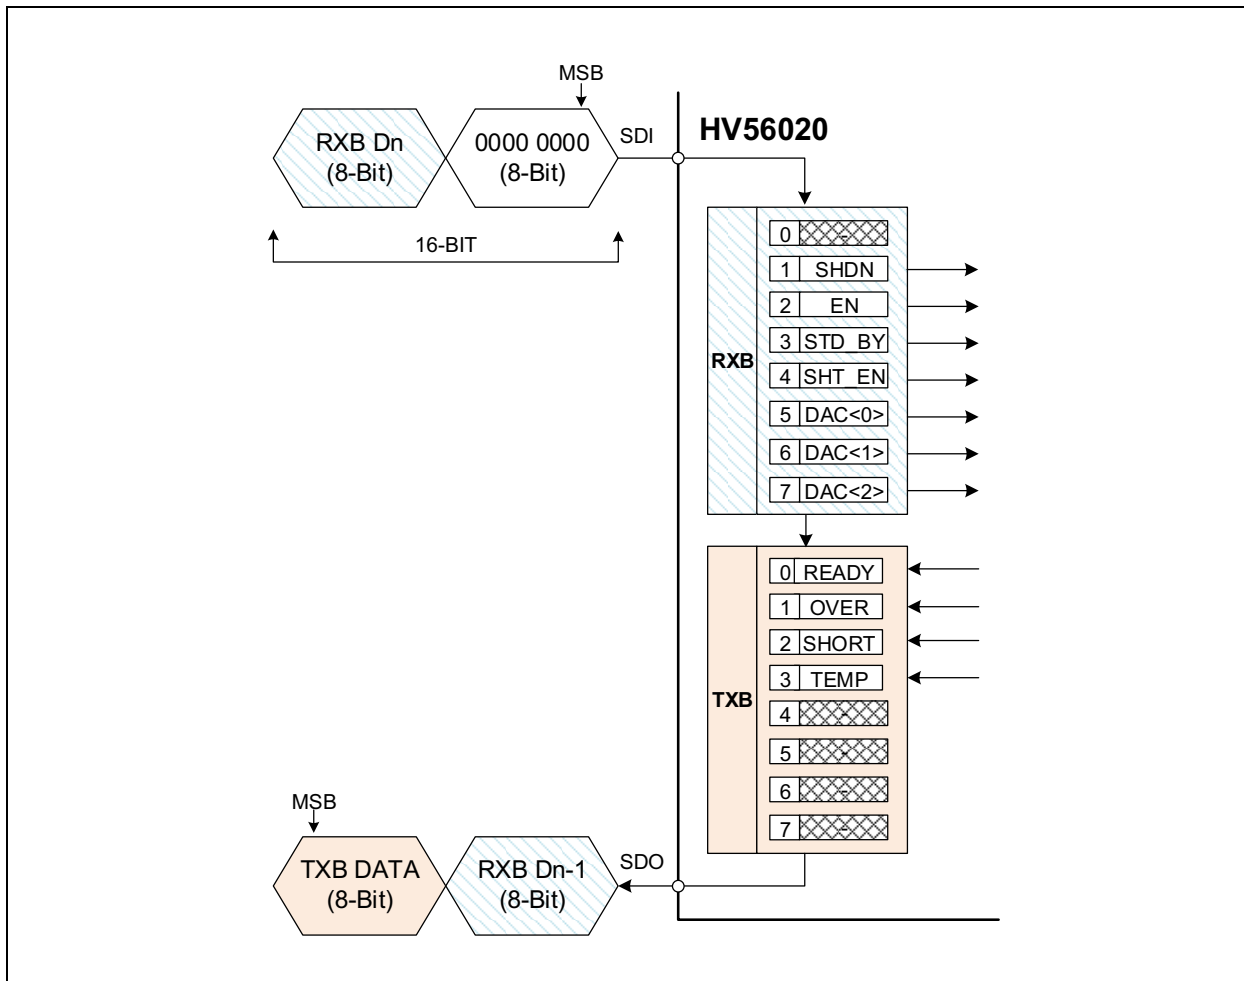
MSB

RXB Dn
(8-Bit)

0000 0000
(8-Bit)

SDI

HV56020

16-BIT

RXB

| | |
|---|---|
| 0 | - |
| 1 | SHDN |
| 2 | EN |
| 3 | STD_BY |
| 4 | SHT_EN |
| 5 | DAC<0> |
| 6 | DAC<1> |
| 7 | DAC<2> |

TXB

| | |
|---|---|
| 0 | READY |
| 1 | OVER |
| 2 | SHORT |
| 3 | TEMP |
| 4 | - |
| 5 | - |
| 6 | - |
| 7 | - |

MSB

TXB DATA
(8-Bit)

RXB Dn-1
(8-Bit)

SDO